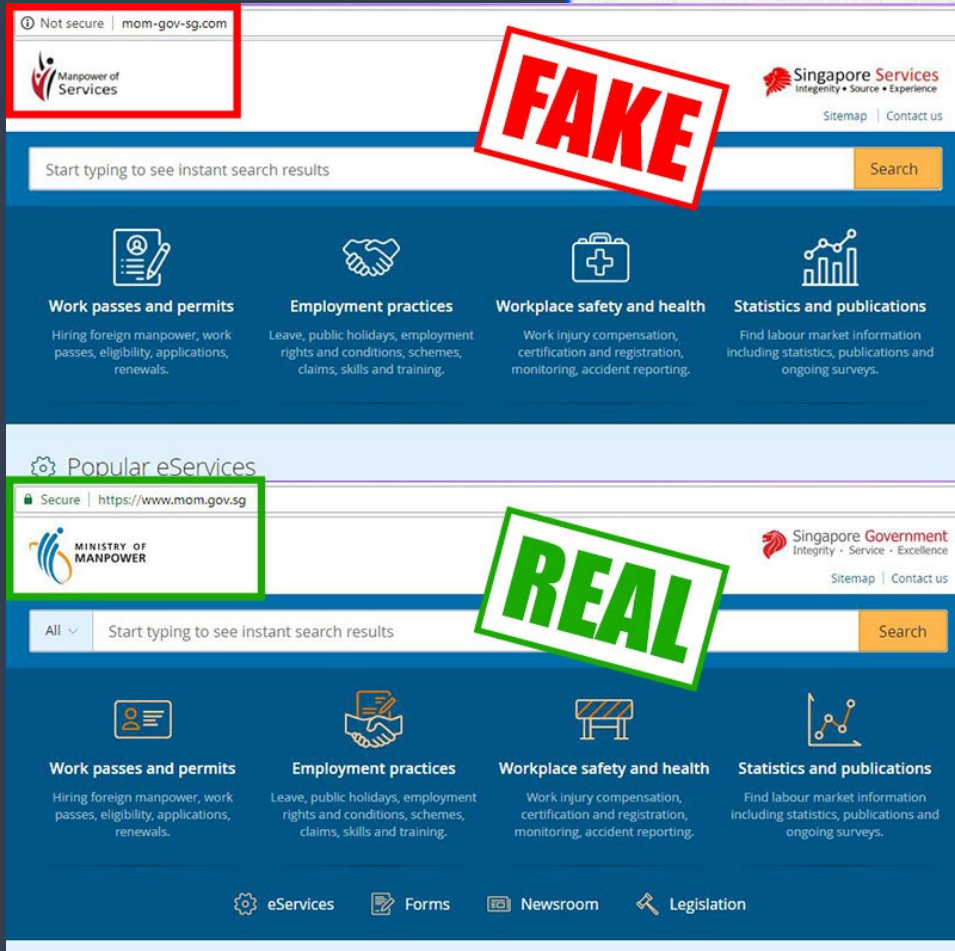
Not secure | mom-gov-sg.com

Manpower of Services

FAKE

Singapore Services
Integenity • Source • Experience

Sitemap | Contact us

Start typing to see instant search results

Search

Work passes and permits
Hiring foreign manpower, work passes, eligibility, applications, renewals.

Employment practices
Leave, public holidays, employment rights and conditions, schemes, claims, skills and training.

Workplace safety and health
Work injury compensation, certification and registration, monitoring, accident reporting.

Statistics and publications
Find labour market information including statistics, publications and ongoing surveys.

Popular eServices

Secure | https://www.mom.gov.sg

MINISTRY OF MANPOWER

REAL

Singapore Government
Integrity · Service · Excellence

Sitemap | Contact us

All

Start typing to see instant search results

Search

Work passes and permits
Hiring foreign manpower, work passes, eligibility, applications, renewals.

Employment practices
Leave, public holidays, employment rights and conditions, schemes, claims, skills and training.

Workplace safety and health
Work injury compensation, certification and registration, monitoring, accident reporting.

Statistics and publications
Find labour market information including statistics, publications and ongoing surveys.

eServices Forms Newsroom Legislation